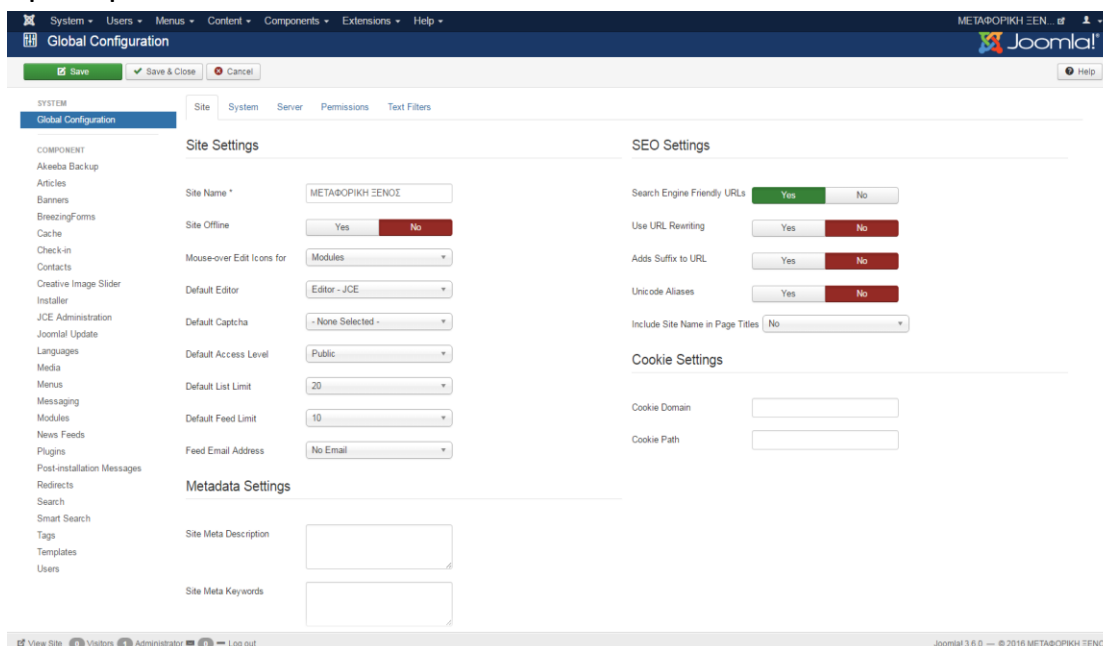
System ▾ Users ▾ Menus ▾ Content ▾ Components ▾ Extensions ▾ Help ▾
ΜΕΤΑΦΟΡΙΚΗ ΞΕΝ...

Global Configuration
Joomla!

Save
Save & Close
Cancel
Help

SYSTEM
Global Configuration

COMPONENT
Akeeba Backup
Articles
Banners
BreezingForms
Cache
Check-in
Contacts
Creative Image Slider
Installer
JCE Administration
Joomla! Update
Languages
Media
Menus
Messaging
Modules
News Feeds
Plugins
Post-installation Messages
Redirects
Search
Smart Search
Tags
Templates
Users

Site System Server Permissions Text Filters

Site Settings

Site Name * ΜΕΤΑΦΟΡΙΚΗ ΞΕΝΟΣ
Site Offline Yes No
Mouse-over Edit Icons for Modules
Default Editor Editor - JCE
Default Captcha - None Selected -
Default Access Level Public
Default List Limit 20
Default Feed Limit 10
Feed Email Address No Email

Metadata Settings

Site Meta Description
Site Meta Keywords

SEO Settings

Search Engine Friendly URLs Yes No
Use URL Rewriting Yes No
Adds Suffix to URL Yes No
Unicode Aliases Yes No
Include Site Name in Page Titles No

Cookie Settings

Cookie Domain
Cookie Path

View Site 0 Visitors 1 Administrator 0 — Log out
Joomla! 3.6.0 — © 2016 ΜΕΤΑΦΟΡΙΚΗ ΞΕΝ